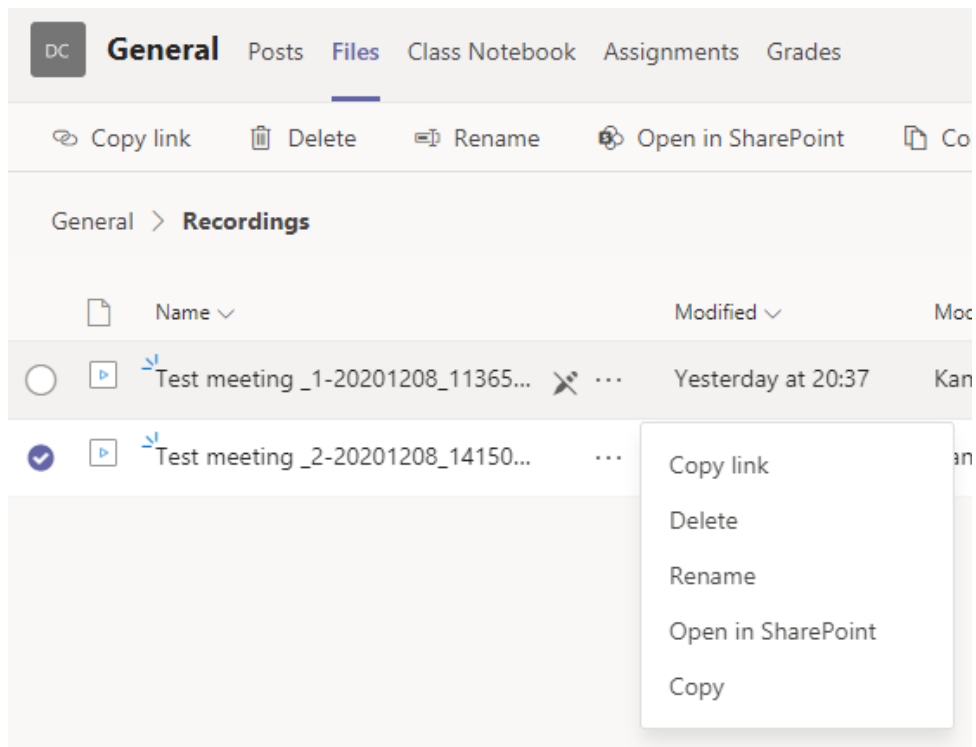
DC General Posts Files Class Notebook Assignments Grades

Copy link Delete Rename Open in SharePoint Co

General > Recordings

| | Name | Modified | Mod |
|---|---|---|---|
| | Test meeting _1-20201208_11365... ··· | Yesterday at 20:37 | Kan |
| | Test meeting _2-20201208_14150... ··· | | an |

Copy link
Delete
Rename
Open in SharePoint
Copy